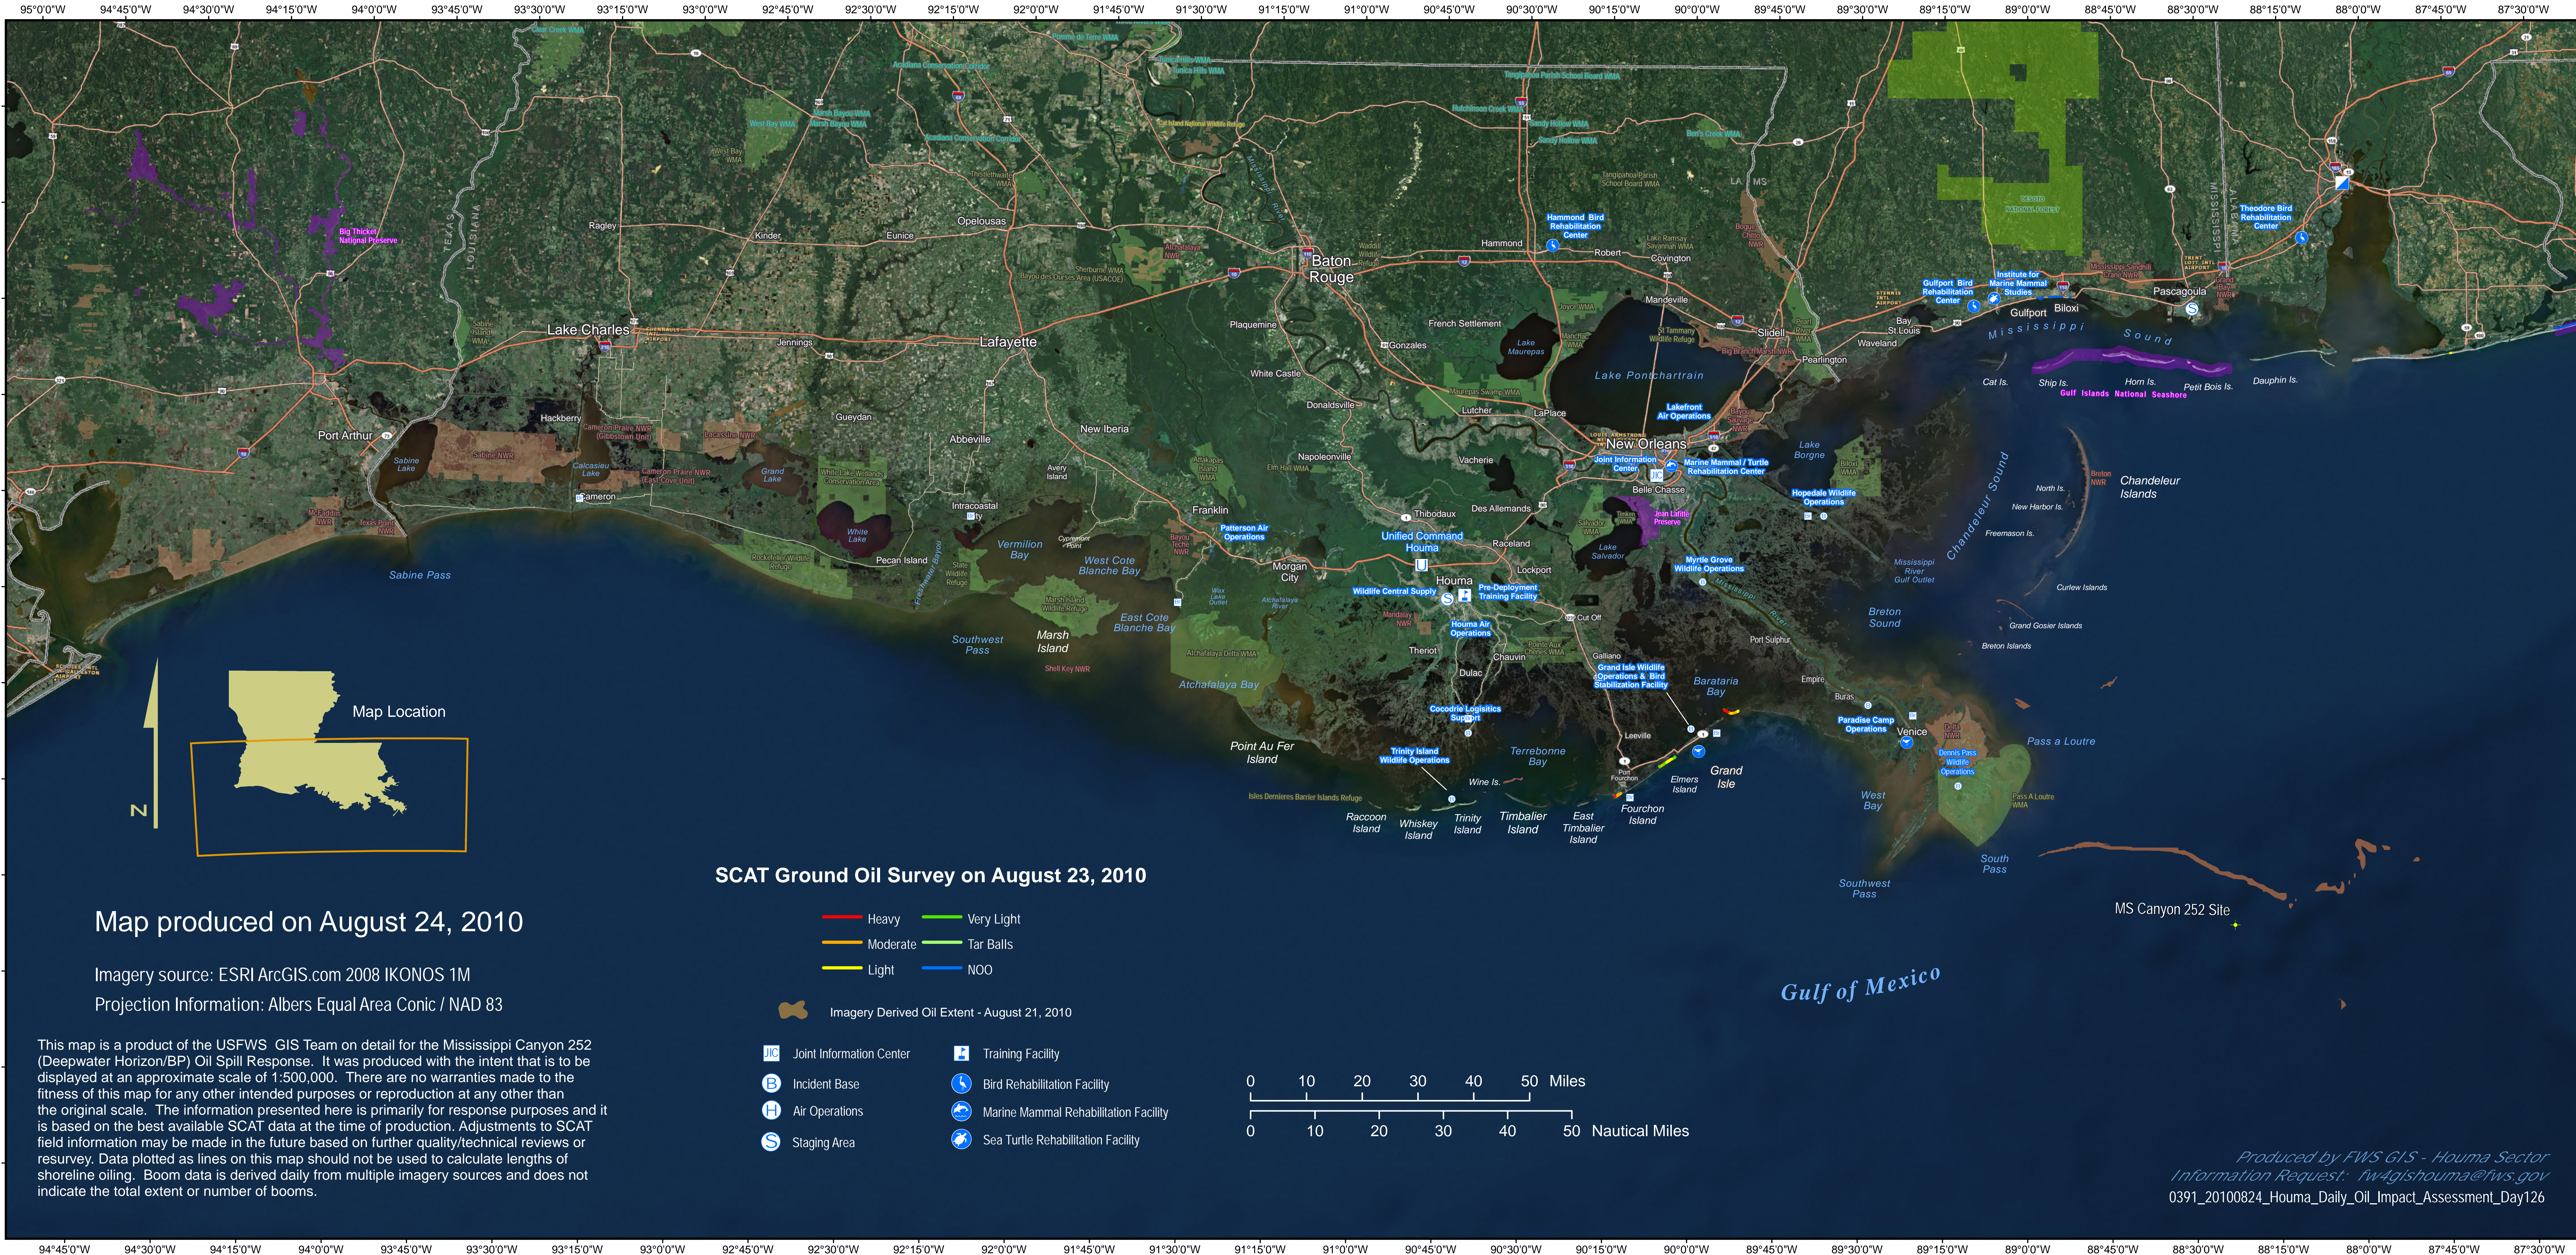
95°0'0"W 94°45'0"W 94°30'0"W 94°15'0"W 94°0'0"W 93°45'0"W 93°30'0"W 93°15'0"W 93°0'0"W 92°45'0"W 92°30'0"W 92°15'0"W 92°0'0"W 91°45'0"W 91°30'0"W 91°15'0"W 91°0'0"W 90°45'0"W 90°30'0"W 90°15'0"W 90°0'0"W 89°45'0"W 89°30'0"W 89°15'0"W 89°0'0"W 88°45'0"W 88°30'0"W 88°15'0"W 88°0'0"W 87°45'0"W 87°30'0"W

Big Thicket National Preserve

Ragley Kinder Eunice Opelousas Baton Rouge Hammond Robert Covington Mandeville Slidell Pearlington Waveland Bay St Louis Gulfport Biloxi Pascagoula

Hammond Bird Rehabilitation Center

Gulfport Bird Rehabilitation Center

Institute for Marine Mammal Studies

Theodore Bird Rehabilitation Center

Lake Charles Jennings Lafayette Plaquemine French Settlement Gonzales Lake Maurepas Lake Pontchartrain White Castle Donaldsonville Lutcher LaPlace

Mississippi Sound

Cat Is. Ship Is. Horn Is. Petit Bois Is. Dauphin Is.

Gulf Islands National Seashore

Port Arthur Hackberry Sabine Lake Calcasieu Lake Grand Lake Gueydan Abbeville New Iberia Avery Island Napoleonville Vacherie New Orleans

Joint Information Center

Marine Mammal / Turtle Rehabilitation Center

Lakefront Air Operations

Lake Borgne

Belle Chasse

Hopedale Wildlife Operations

Chandeleur Sound

Chandeleur Islands

North Is. New Harbor Is. Freemason Is.

Cameron White Lake Intracoastal City Pecan Island Vermilion Bay West Cote Blanche Bay Franklin

Patterson Air Operations

Thibodaux Des Allemands

Unified Command Houma

Raceland Lake Salvador

Myrtle Grove Wildlife Operations

Mississippi River Gulf Outlet

Curlew Islands Grand Gosier Islands Breton Islands

Sabine Pass

Morgan City Houma Lockport

Wildlife Central Supply

Pre-Deployment Training Facility

Cut Off

Breton Sound

East Cote Blanche Bay

Southwest Pass Marsh Island Shell Key NWR

Houma Air Operations

Thenot Chauvin Galliano

Grand Isle Wildlife Operations & Bird Stabilization Facility

Port Sulphur Empire Buras

Barataria Bay

Dulac

Atchafalaya Bay

Cocodrie Logistics Support

Paradise Camp Operations

Venice

Pass a Loutre

Point Au Fer Island

Trinity Island Wildlife Operations

Terrebonne Bay

Leeville Port Fourchon Elmers Island Grand Isle

Wine Is.

Isles Dernieres Barrier Islands Refuge

Raccoon Island Whiskey Island Trinity Island Timbalier Island East Timbalier Island Fourchon Island

West Bay

South Pass

Southwest Pass

Map Location

N

SCAT Ground Oil Survey on August 23, 2010

Heavy
Moderate
Light
Very Light
Tar Balls
NOO

Imagery Derived Oil Extent - August 21, 2010

Joint Information Center
Incident Base
Air Operations
Staging Area
Training Facility
Bird Rehabilitation Facility
Marine Mammal Rehabilitation Facility
Sea Turtle Rehabilitation Facility

MS Canyon 252 Site

Gulf of Mexico

0 10 20 30 40 50 Miles

0 10 20 30 40 50 Nautical Miles

Map produced on August 24, 2010

Imagery source: ESRI ArcGIS.com 2008 IKONOS 1M

Projection Information: Albers Equal Area Conic / NAD 83

This map is a product of the USFWS GIS Team on detail for the Mississippi Canyon 252 (Deepwater Horizon/BP) Oil Spill Response. It was produced with the intent that is to be displayed at an approximate scale of 1:500,000. There are no warranties made to the fitness of this map for any other intended purposes or reproduction at any other than the original scale. The information presented here is primarily for response purposes and it is based on the best available SCAT data at the time of production. Adjustments to SCAT field information may be made in the future based on further quality/technical reviews or resurvey. Data plotted as lines on this map should not be used to calculate lengths of shoreline oiling. Boom data is derived daily from multiple imagery sources and does not indicate the total extent or number of booms.

Produced by FWS GIS - Houma Sector
Information Request: fw4gishouma@fws.gov
0391_20100824_Houma_Daily_Oil_Impact_Assessment_Day126

94°45'0"W 94°30'0"W 94°15'0"W 94°0'0"W 93°45'0"W 93°30'0"W 93°15'0"W 93°0'0"W 92°45'0"W 92°30'0"W 92°15'0"W 92°0'0"W 91°45'0"W 91°30'0"W 91°15'0"W 91°0'0"W 90°45'0"W 90°30'0"W 90°15'0"W 90°0'0"W 89°45'0"W 89°30'0"W 89°15'0"W 89°0'0"W 88°45'0"W 88°30'0"W 88°15'0"W 88°0'0"W 87°45'0"W 87°30'0"W